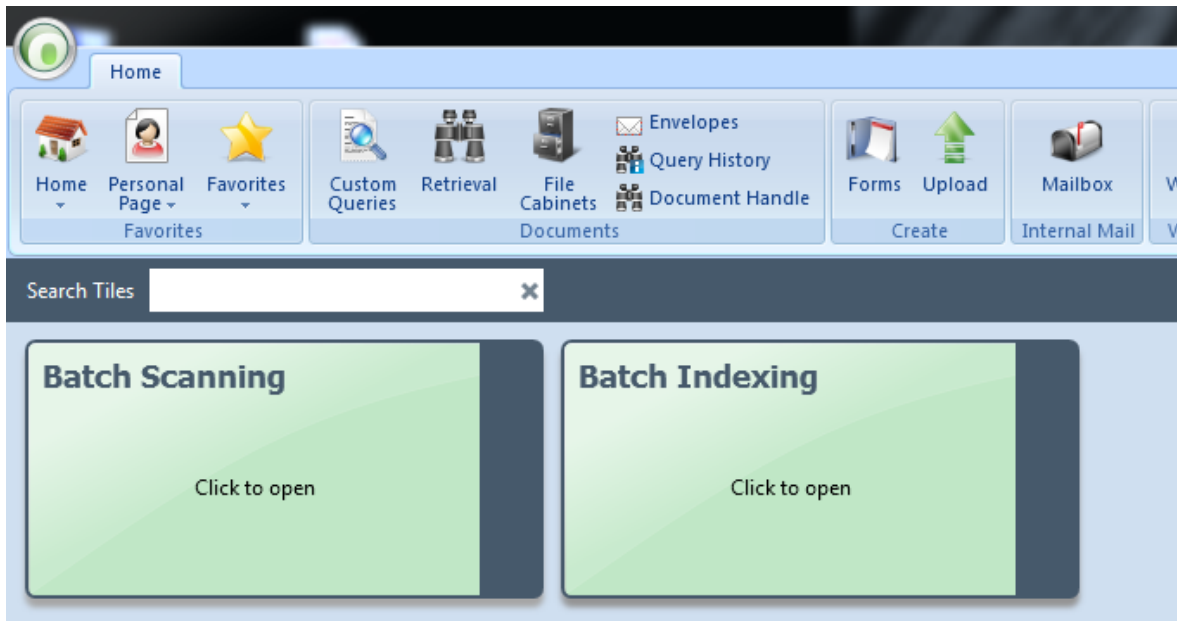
Home

Home
Personal Page
Favorites
Favorites

Custom Queries
Retrieval
File Cabinets
Envelopes
Query History
Document Handle
Documents

Forms
Upload
Create

Mailbox
Internal Mail

W
V

Search Tiles

Batch Scanning

Click to open

Batch Indexing

Click to open